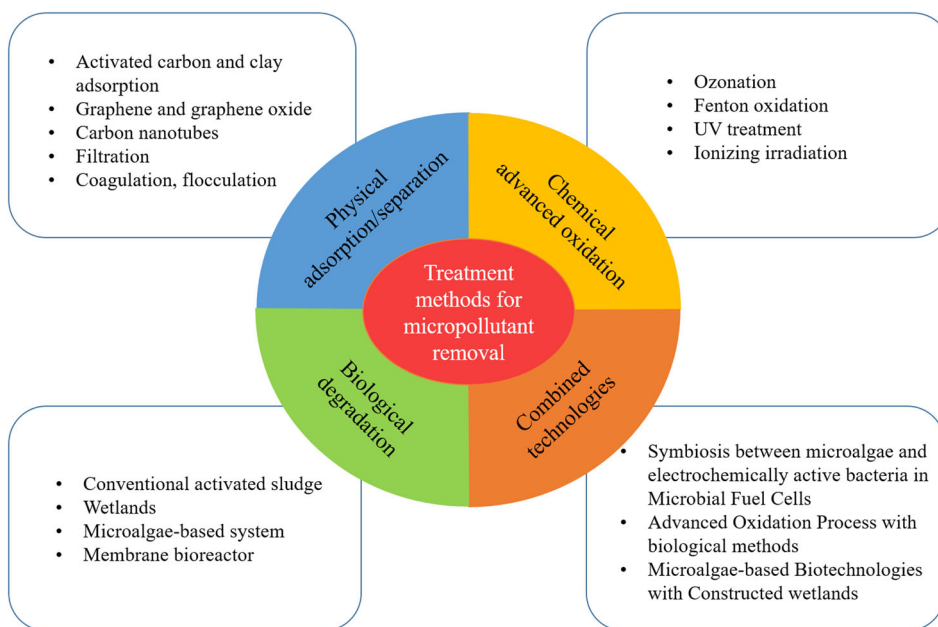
- Activated carbon and clay adsorption
- Graphene and graphene oxide
- Carbon nanotubes
- Filtration
- Coagulation, flocculation

- Ozonation
- Fenton oxidation
- UV treatment
- Ionizing irradiation

Physical adsorption/separation

Chemical advanced oxidation

Treatment methods for micropollutant removal

Biological degradation

Combined technologies

- Conventional activated sludge
- Wetlands
- Microalgae-based system
- Membrane bioreactor

- Symbiosis between microalgae and electrochemically active bacteria in Microbial Fuel Cells
- Advanced Oxidation Process with biological methods
- Microalgae-based Biotechnologies with Constructed wetlands